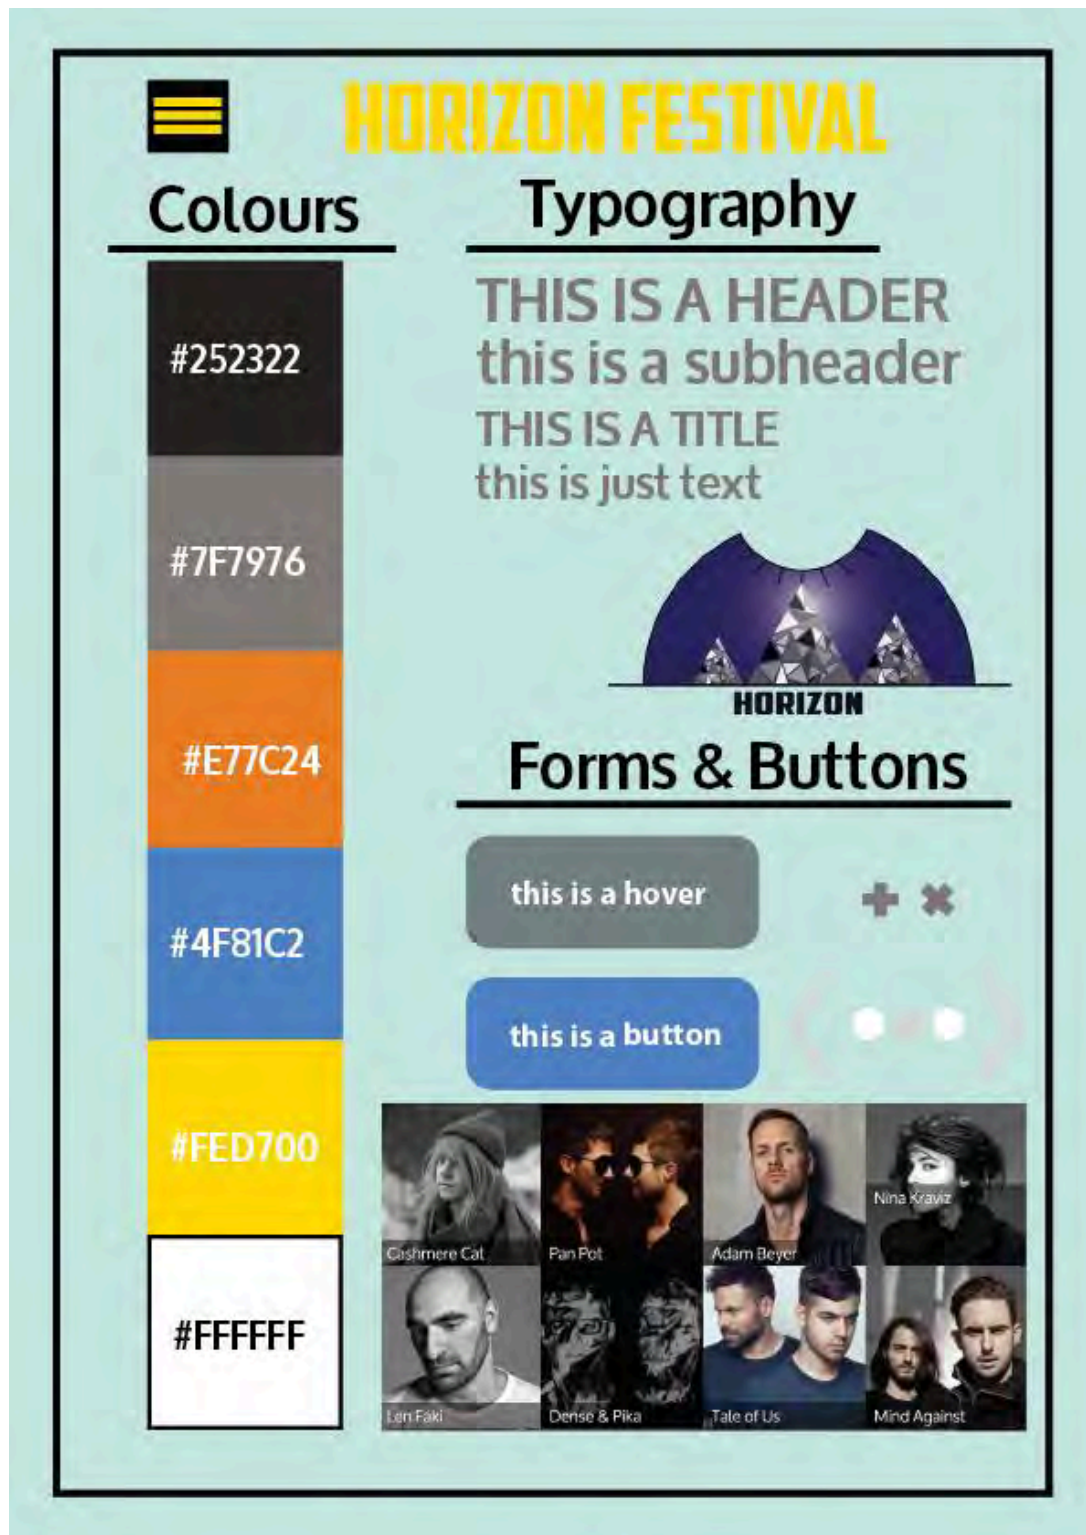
HORIZON FESTIVAL

Colours

#252322

#7F7976

#E77C24

#4F81C2

#FED700

#FFFFFF

Typography

THIS IS A HEADER
this is a subheader
THIS IS A TITLE
this is just text

HORIZON

Forms & Buttons

this is a hover

this is a button

Cashmere Cat
Pan Pot
Adam Beyer
Nina Kraviz
Len Faki
Dense & Pika
Tale of Us
Mind Against